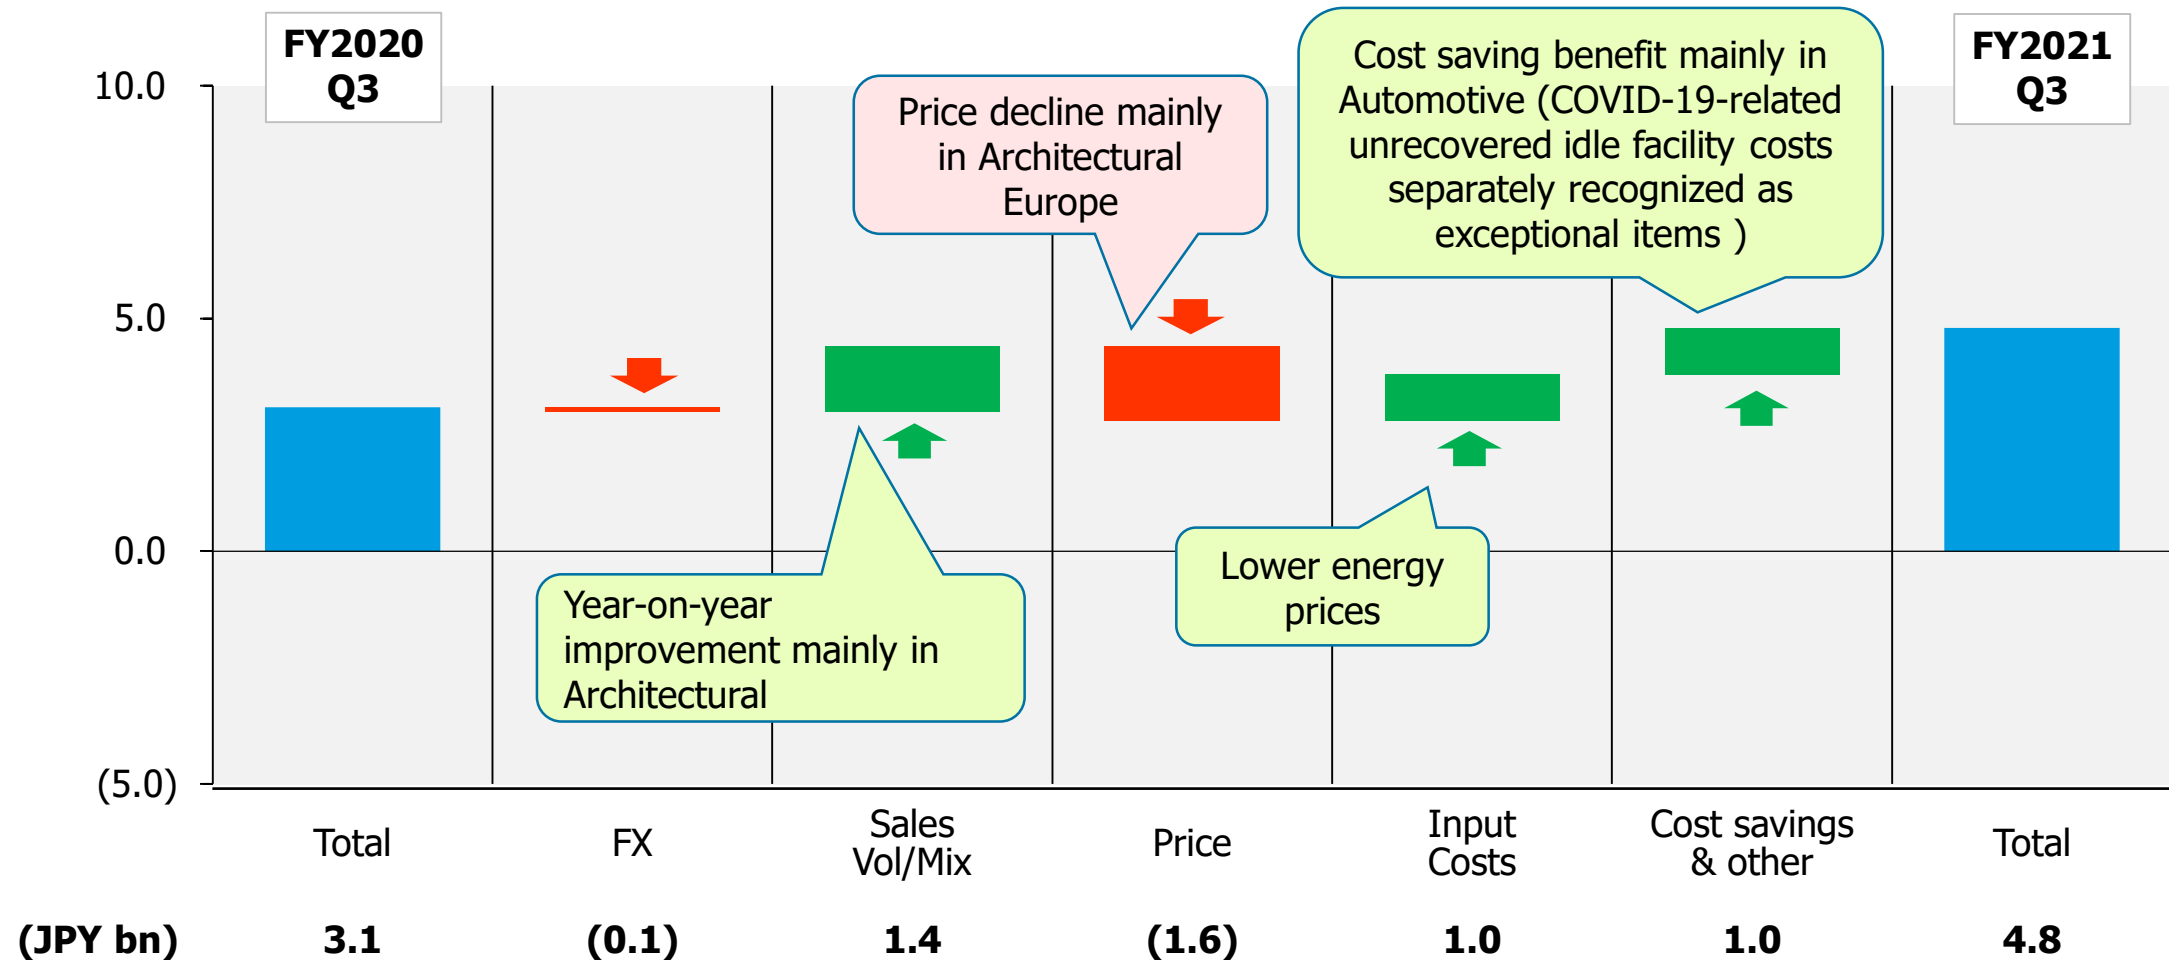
FY2020 Q3

FY2021 Q3

10.0

5.0

0.0

(5.0)

Price decline mainly in Architectural Europe

Cost saving benefit mainly in Automotive (COVID-19-related unrecovered idle facility costs separately recognized as exceptional items )

Year-on-year improvement mainly in Architectural

Lower energy prices

| | Total | FX | Sales Vol/Mix | Price | Input Costs | Cost savings & other | Total |
|---|---|---|---|---|---|---|---|
| (JPY bn) | 3.1 | (0.1) | 1.4 | (1.6) | 1.0 | 1.0 | 4.8 |